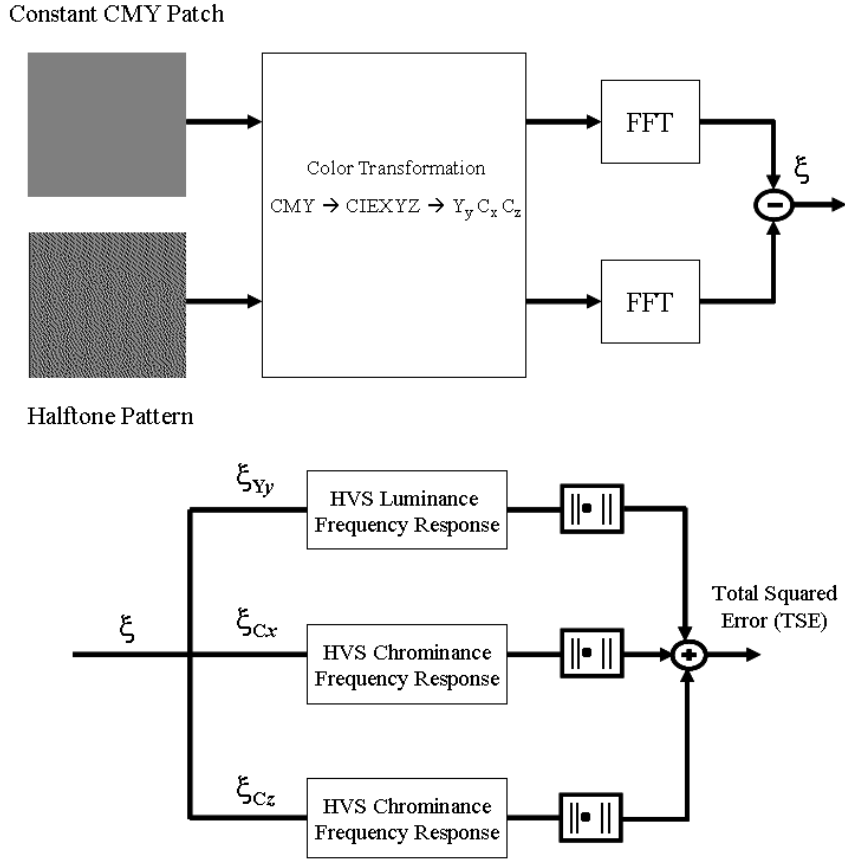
Constant CMY Patch

Color Transformation

CMY → CIEXYZ → $Y_y C_x C_z$

FFT

FFT

$\xi$

Halftone Pattern

$\xi_{Yy}$

HVS Luminance Frequency Response

$\|\cdot\|$

$\xi$

$\xi_{Cx}$

HVS Chrominance Frequency Response

$\|\cdot\|$

Total Squared Error (TSE)

$\xi_{Cz}$

HVS Chrominance Frequency Response

$\|\cdot\|$